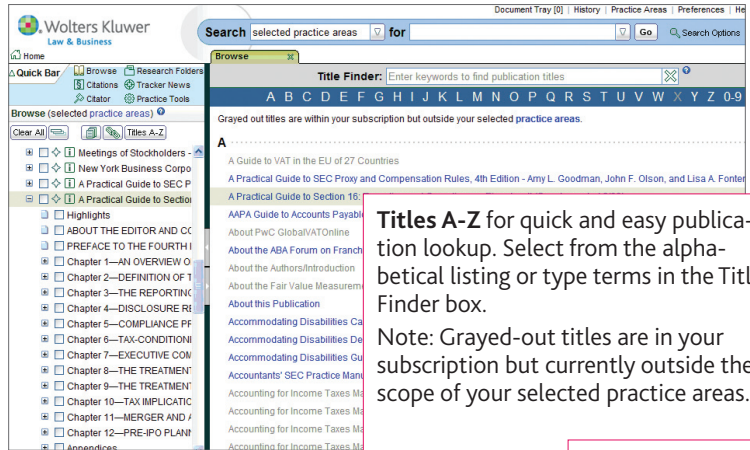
Wolters Kluwer
Law & Business

Document Tray [0] | History | Practice Areas | Preferences | He

Search selected practice areas for Go Search Options

Home

Quick Bar Browse Research Folders
Citations Tracker News
Citator Practice Tools

Browse (selected practice areas)

Clear All Titles A-Z

Meetings of Stockholders -
New York Business Corpo
A Practical Guide to SEC P
A Practical Guide to Sectio
Highlights
ABOUT THE EDITOR AND CO
PREFACE TO THE FOURTH I
Chapter 1—AN OVERVIEW O
Chapter 2—DEFINITION OF T
Chapter 3—THE REPORTINC
Chapter 4—DISCLOSURE RE
Chapter 5—COMPLIANCE PF
Chapter 6—TAX-CONDITIONI
Chapter 7—EXECUTIVE COM
Chapter 8—THE TREATMENT
Chapter 9—THE TREATMENT
Chapter 10—TAX IMPLICATIC
Chapter 11—MERGER AND A
Chapter 12—PRE-IPO PLANI
Appendices

Browse

Title Finder: Enter keywords to find publication titles

A B C D E F G H I J K L M N O P Q R S T U V W X Y Z 0-9

Grayed out titles are within your subscription but outside your selected practice areas.

A

A Guide to VAT in the EU of 27 Countries
A Practical Guide to SEC Proxy and Compensation Rules, 4th Edition - Amy L. Goodman, John F. Olson, and Lisa A. Fonter
A Practical Guide to Section 16: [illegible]
AAPA Guide to Accounts Payabl
About PwC GlobalVATOnline
About the ABA Forum on Franch
About the Authors/Introduction
About the Fair Value Measurem
About this Publication
Accommodating Disabilities Ca
Accommodating Disabilities De
Accommodating Disabilities Gu
Accountants' SEC Practice Manu
Accounting for Income Taxes M
Accounting for Income Taxes M
Accounting for Income Taxes M

Titles A-Z for quick and easy publication lookup. Select from the alphabetical listing or type terms in the Titl Finder box.

Note: Grayed-out titles are in your subscription but currently outside the scope of your selected practice areas.